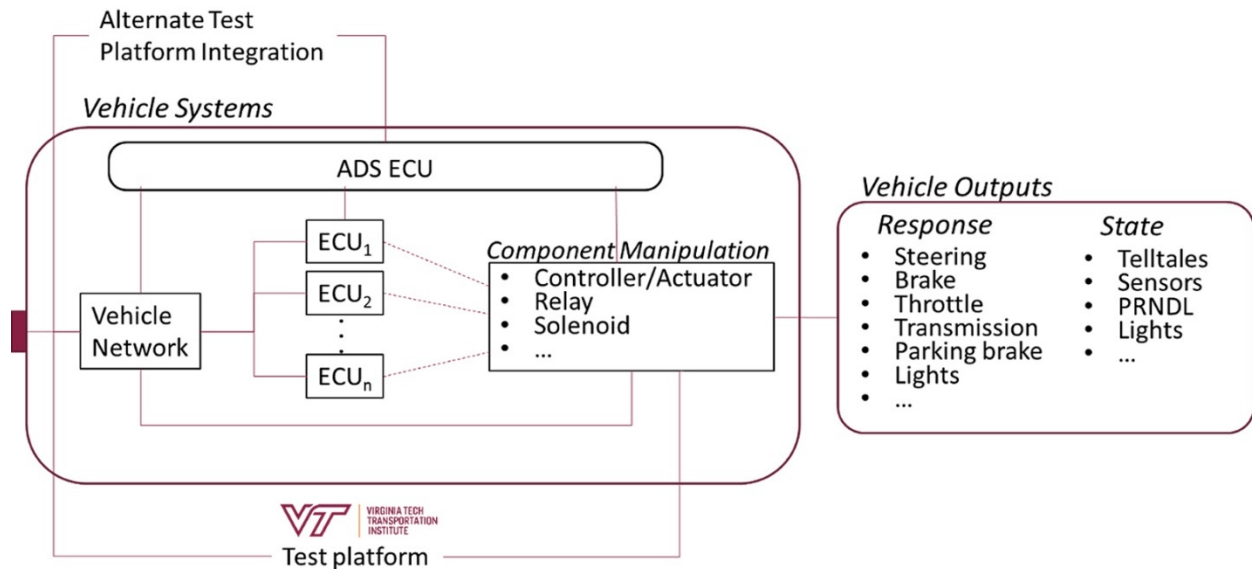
Alternate Test Platform Integration

Vehicle Systems

ADS ECU

Vehicle Network

$ECU_1$

$ECU_2$

⋮

$ECU_n$

Component Manipulation
• Controller/Actuator
• Relay
• Solenoid
• …

Vehicle Outputs

Response
• Steering
• Brake
• Throttle
• Transmission
• Parking brake
• Lights
• …

State
• Telltales
• Sensors
• PRNDL
• Lights
• …

VT VIRGINIA TECH TRANSPORTATION INSTITUTE

Test platform